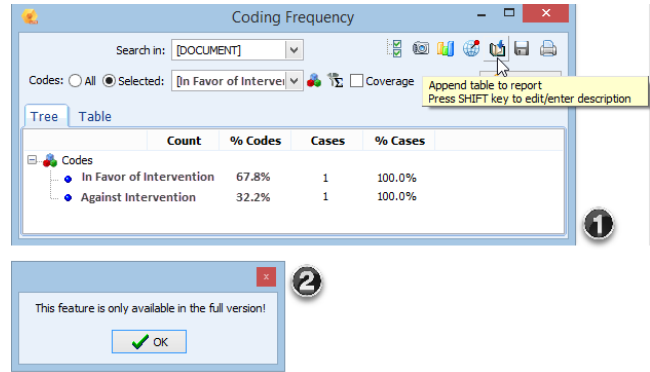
Coding Frequency

Search in: [DOCUMENT]

Codes: All Selected: [In Favor of Interven Coverage

Append table to report
Press SHIFT key to edit/enter description

Tree Table

| | Count | % Codes | Cases | % Cases |
|---|---|---|---|---|
| Codes | | | | |
| In Favor of Intervention | | 67.8% | 1 | 100.0% |
| Against Intervention | | 32.2% | 1 | 100.0% |

1

x

This feature is only available in the full version!

OK

2